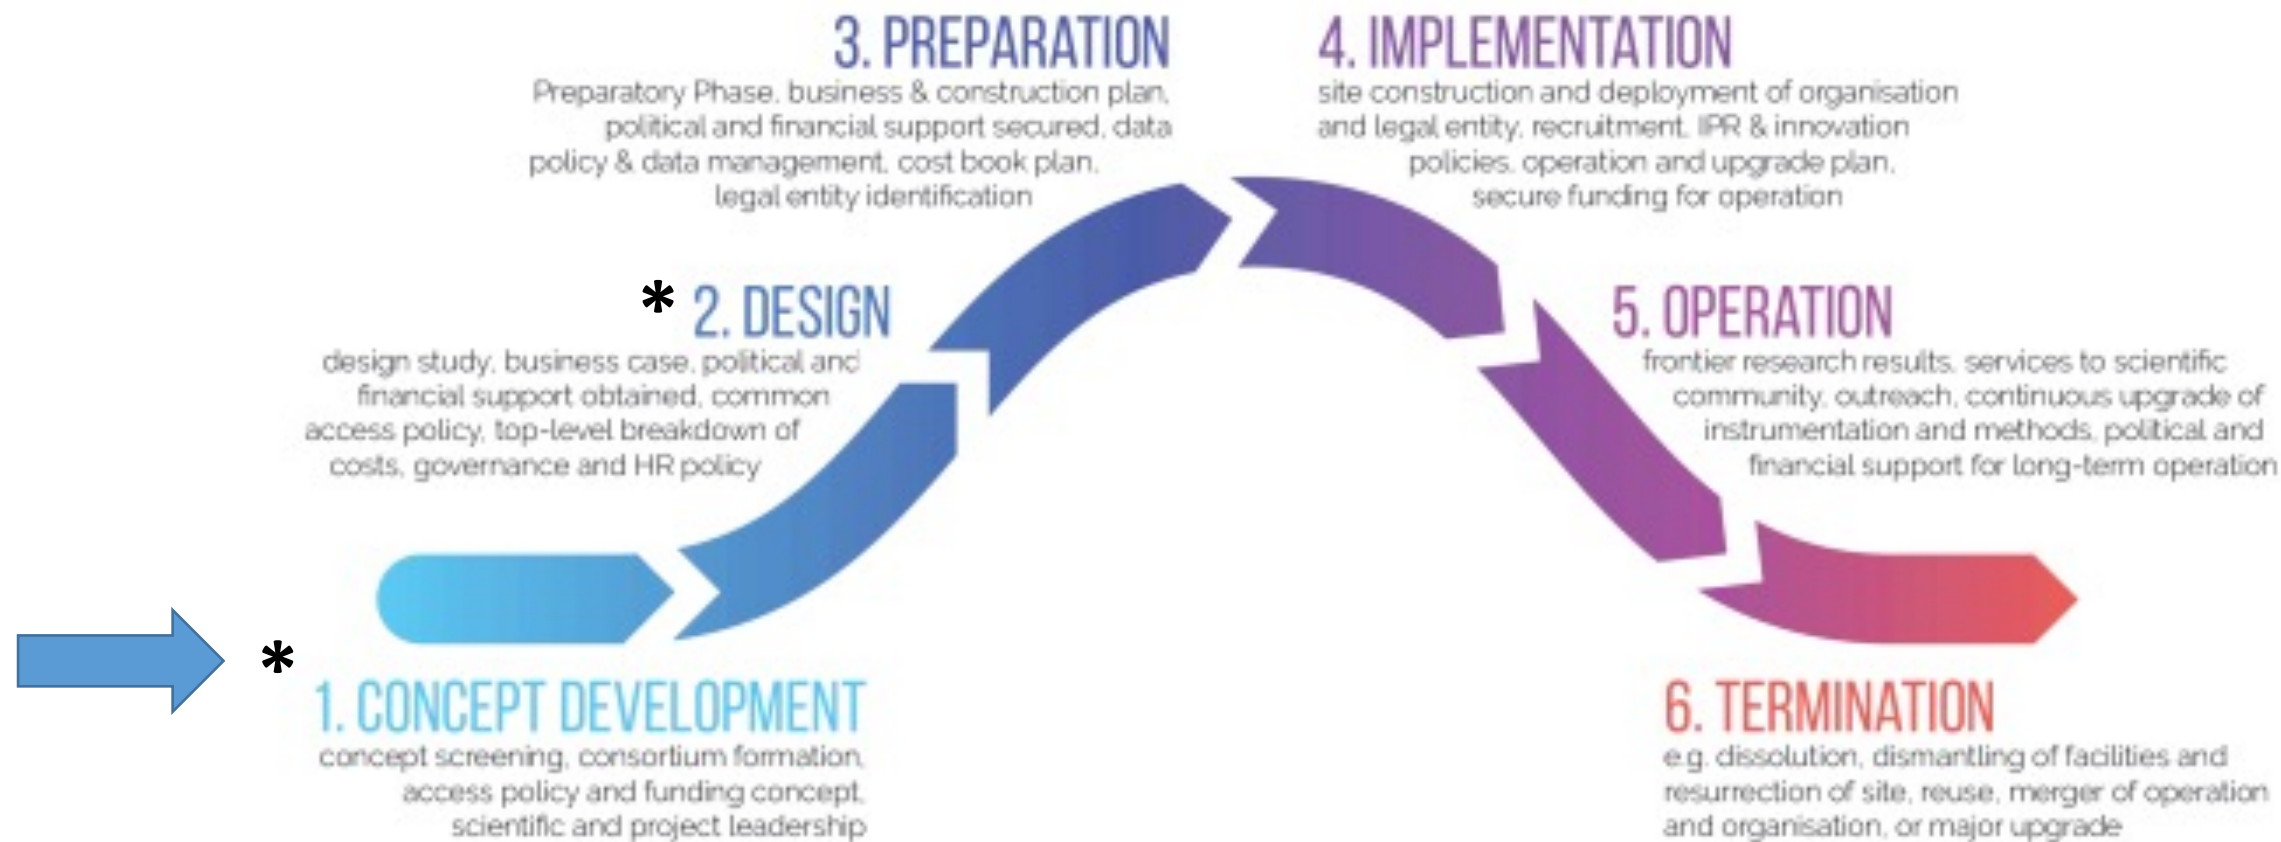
3. PREPARATION
Preparatory Phase, business & construction plan, political and financial support secured, data policy & data management, cost book plan, legal entity identification

4. IMPLEMENTATION
site construction and deployment of organisation and legal entity, recruitment, IPR & innovation policies, operation and upgrade plan, secure funding for operation

* 2. DESIGN
design study, business case, political and financial support obtained, common access policy, top-level breakdown of costs, governance and HR policy

5. OPERATION
frontier research results, services to scientific community, outreach, continuous upgrade of instrumentation and methods, political and financial support for long-term operation

* 1. CONCEPT DEVELOPMENT
concept screening, consortium formation, access policy and funding concept, scientific and project leadership

6. TERMINATION
e.g. dissolution, dismantling of facilities and resurrection of site, reuse, merger of operation and organisation, or major upgrade